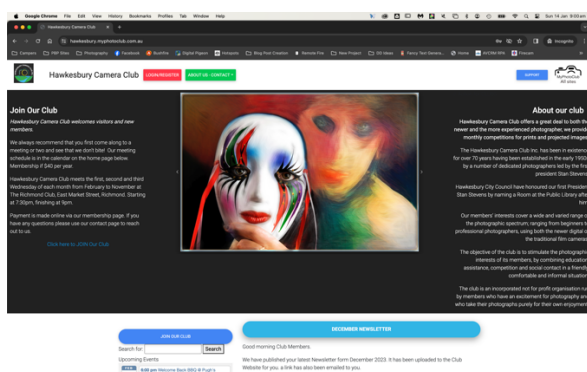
Google Chrome File Edit View History Bookmarks Profiles Tab Window Help

Sun 14 Jan 8:01 am

Hawkesbury Camera Club

hawkesbury.myphotoclub.com.au

Incognito

Campers PBF Sites Photography Facebook BushFire Digital Pigeon Fotopedia Blog Post Creation Remote First New Project GS Ideas Fancy Text Genera... Home NVIDIA RTX Pinecam

Hawkesbury Camera Club

LOGIN/REGISTER

ABOUT US · CONTACT

SUPPORT

MyPhotoClub All sites

Join Our Club

Hawkesbury Camera Club welcomes visitors and new members.

We always recommend that you first come along to a meeting or two and see that we don't bite! Our meeting schedule is in the calendar on the home page below. Membership if $40 per year.

Hawkesbury Camera Club meets the first, second and third Wednesday of each month from February to November at The Richmond Club, East Market Street, Richmond. Starting at 7:30pm, finishing at 9pm.

Payment is made online via our membership page. If you have any questions please use our contact page to reach out to us.

Click here to JOIN Our Club

About our club

Hawkesbury Camera Club offers a great deal to both the newer and the more experienced photographer, we provide monthly competitions for prints and projected images

The Hawkesbury Camera Club Inc. has been in existence for over 70 years having been established in the early 1950s by a number of dedicated photographers led by the first president Stan Stevens

Hawkesbury City Council have honoured our first President Stan Stevens by naming a Room at the Public Library after him

Our members' interests cover a wide and varied range of the photographic spectrum, ranging from beginners to professional photographers, using both the newer digital and the traditional film cameras

The objective of the club is to stimulate the photographic interests of its members, by combining education assistance, competition and social contact in a friendly comfortable and informal situation

The club is an incorporated not for profit organisation run by members who have an excitement for photography and who take their photographs purely for their own enjoyment

JOIN OUR CLUB

Search for: Search

Upcoming Events

6:00 pm Welcome Back BBQ @ Prof's

DECEMBER NEWSLETTER

Good morning Club Members.

We have published your latest Newsletter form December 2023. It has been uploaded to the Club Website for you. a link has also been emailed to you.